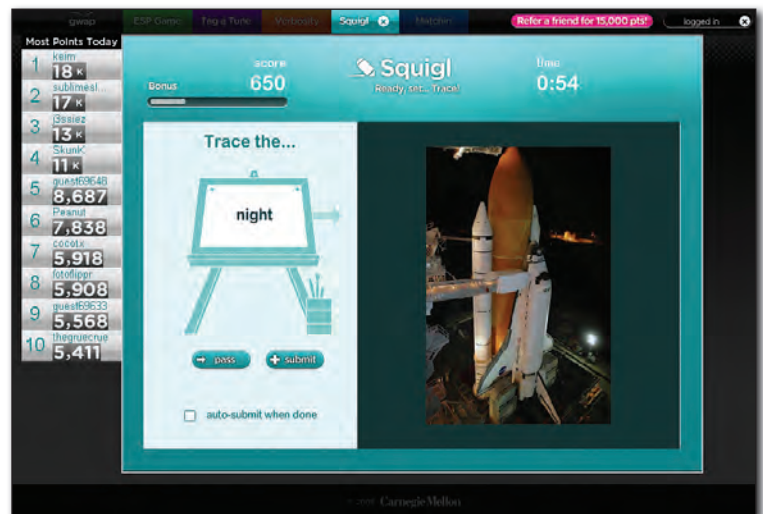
gwap ESP Game Tag a Tune Verbosity Squigl Matchin Refer a friend for 15,000 pts! logged in

Most Points Today
1 kaim 18K
2 sublimesl... 17K
3 l3ssiez 13K
4 SkunK 11K
5 guest69648 8,687
6 Peanut 7,838
7 cocotx 5,918
8 fotoflippr 5,908
9 guest69633 5,568
10 thegruecrue 5,411

score 650
Bonus
Squigl
Ready, set... Trace!
time 0:54

Trace the...
night

pass
submit

auto-submit when done

Carnegie Mellon